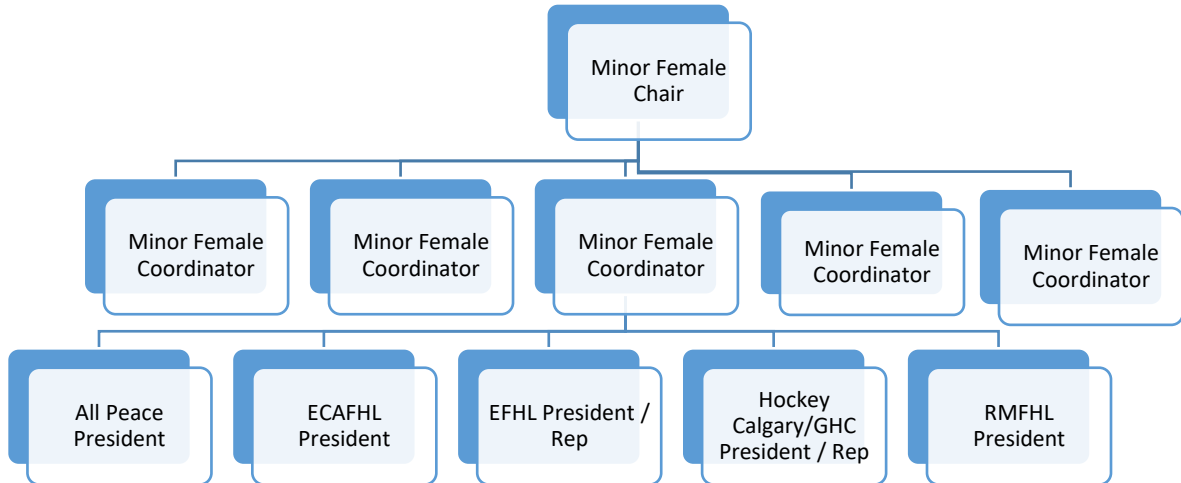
Minor Female Chair

Minor Female Coordinator

Minor Female Coordinator

Minor Female Coordinator

Minor Female Coordinator

Minor Female Coordinator

All Peace President

ECAFHL President

EFHL President / Rep

Hockey Calgary/GHC President / Rep

RMFHL President